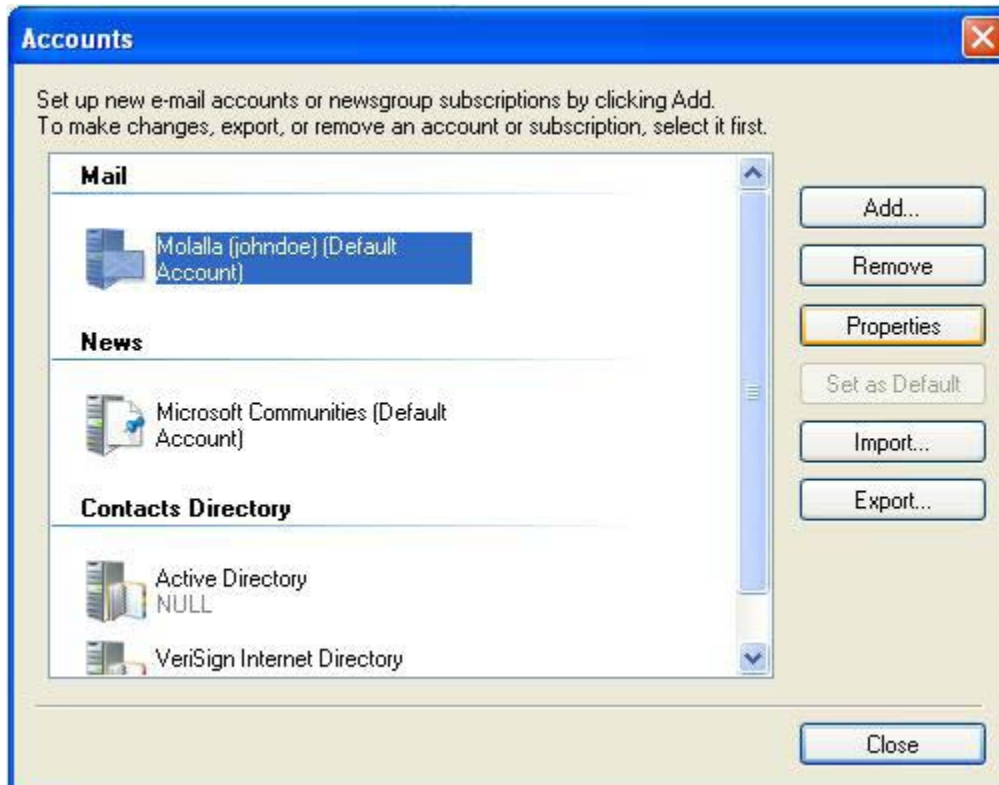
Accounts

Set up new e-mail accounts or newsgroup subscriptions by clicking Add.
To make changes, export, or remove an account or subscription, select it first.

Mail

Molalla (johndoe) (Default Account)

News

Microsoft Communities (Default Account)

Contacts Directory

Active Directory
NULL

VeriSign Internet Directory

Add...

Remove

Properties

Set as Default

Import...

Export...

Close